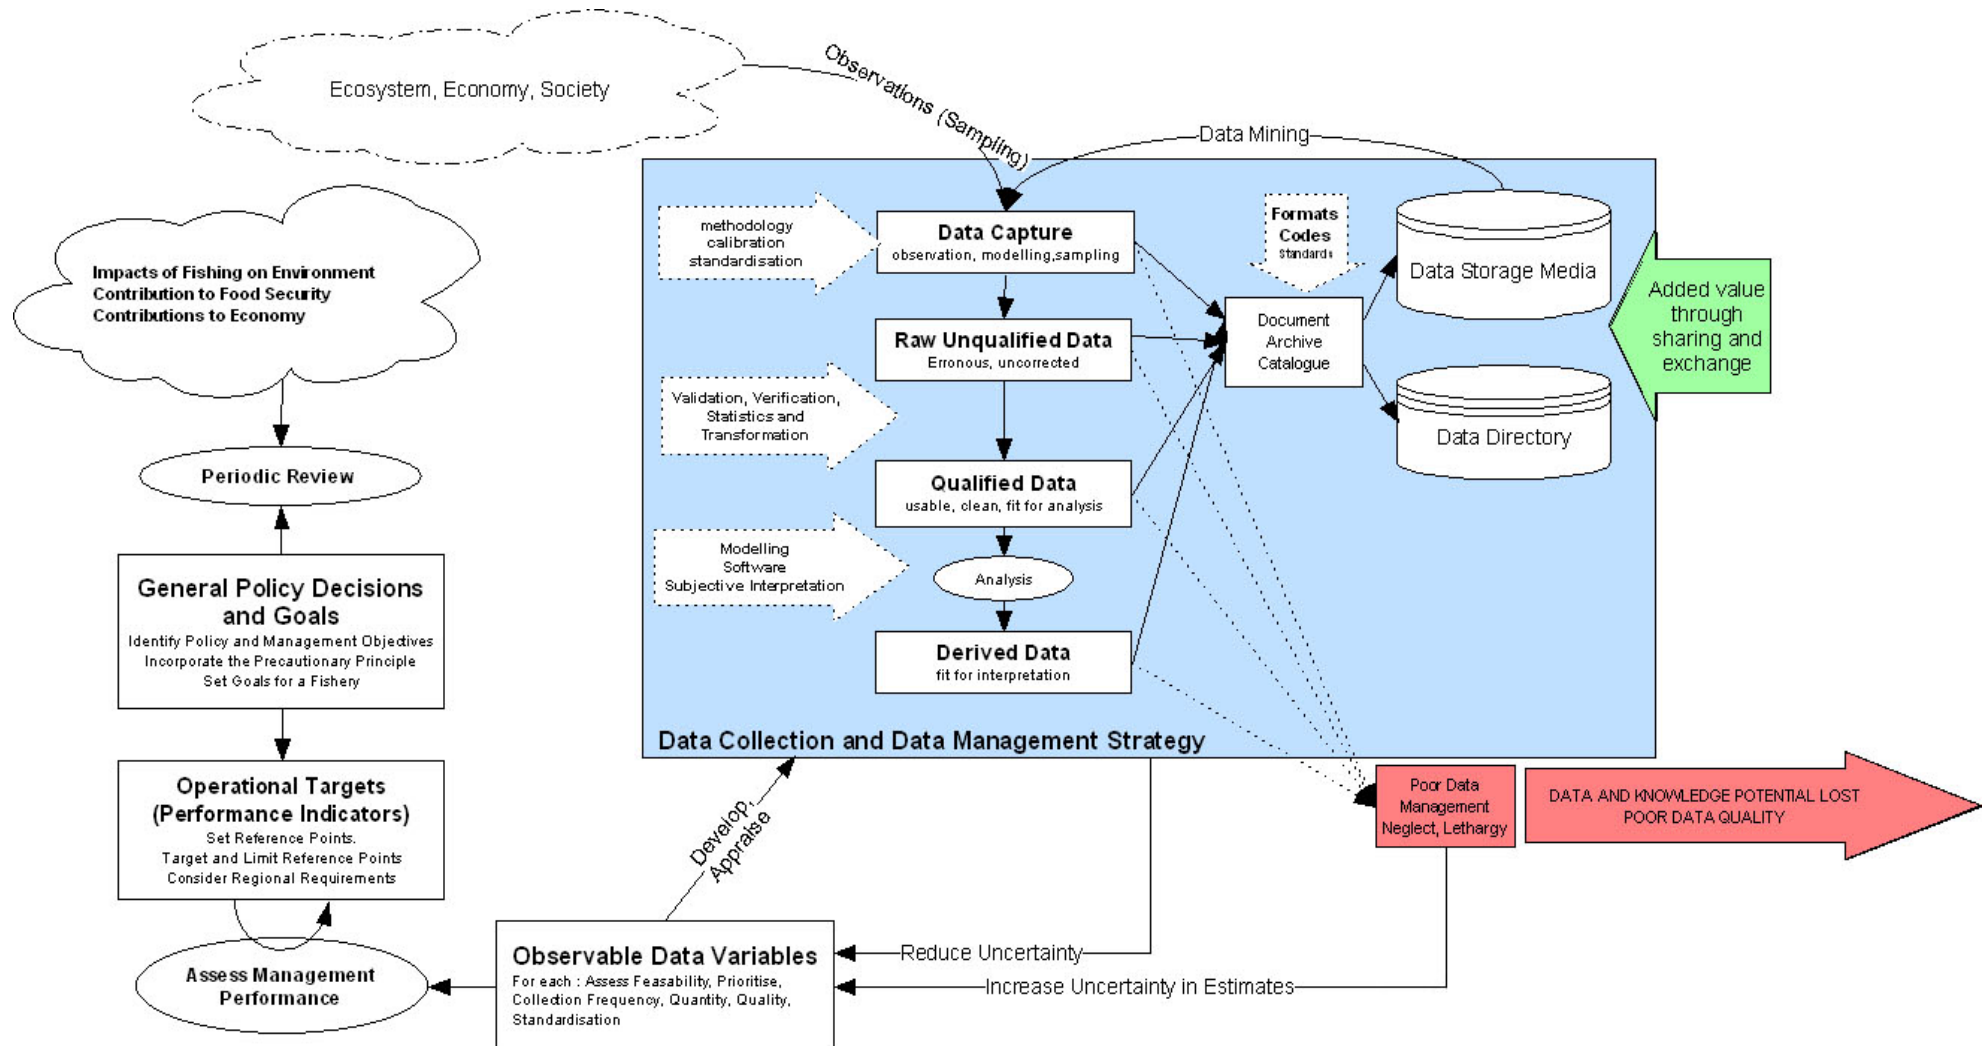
Ecosystem, Economy, Society

Observations (Sampling)

Data Mining

Impacts of Fishing on Environment
Contribution to Food Security
Contributions to Economy

Periodic Review

General Policy Decisions and Goals
Identify Policy and Management Objectives
Incorporate the Precautionary Principle
Set Goals for a Fishery

Operational Targets (Performance Indicators)
Set Reference Points.
Target and Limit Reference Points
Consider Regional Requirements

Assess Management Performance

methodology
calibration
standardisation

Data Capture
observation, modelling,sampling

Formats
Codes
Standards

Data Storage Media

Added value through sharing and exchange

Raw Unqualified Data
Erronous, uncorrected

Document Archive Catalogue

Data Directory

Validation, Verification, Statistics and Transformation

Qualified Data
usable, clean, fit for analysis

Modelling
Software
Subjective Interpretation

Analysis

Derived Data
fit for interpretation

Data Collection and Data Management Strategy

Poor Data Management
Neglect, Lethargy

DATA AND KNOWLEDGE POTENTIAL LOST
POOR DATA QUALITY

Develop, Appraise

Observable Data Variables
For each : Assess Feasability, Prioritise, Collection Frequency, Quantity, Quality, Standardisation

Reduce Uncertainty

Increase Uncertainty in Estimates